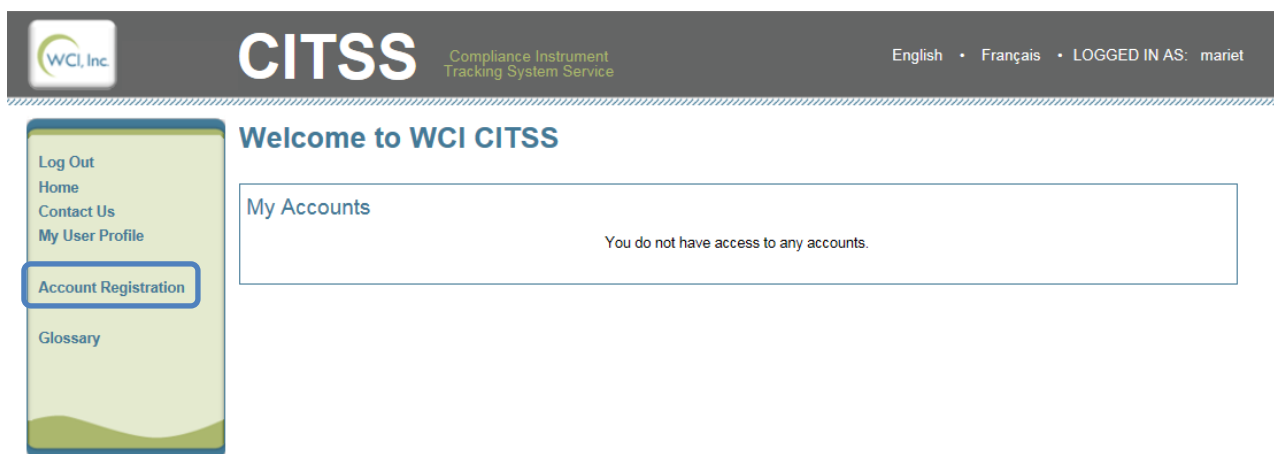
WCI, Inc.

CITSS Compliance Instrument Tracking System Service

English • Français • LOGGED IN AS: mariet

Log Out
Home
Contact Us
My User Profile

Account Registration

Glossary

Welcome to WCI CITSS

My Accounts

You do not have access to any accounts.